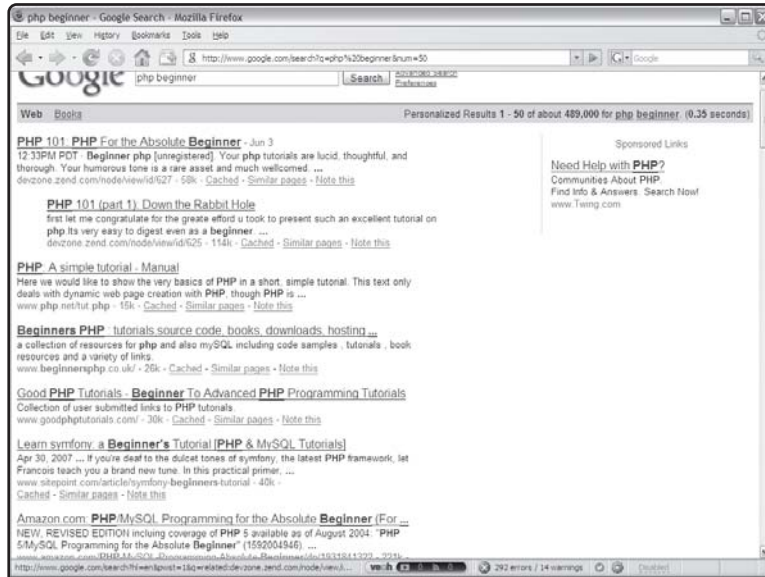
php beginner - Google Search - Mozilla Firefox

File Edit View History Bookmarks Tools Help

http://www.google.com/search?q=php%20beginner&num=50

Google

php beginner

Search

Advanced Search
Preferences

Web Books

Personalized Results 1 - 50 of about 489,000 for php beginner. (0.35 seconds)

PHP 101: PHP For the Absolute Beginner - Jun 3
12:33PM PDT · Beginner php [unregistered]. Your php tutorials are lucid, thoughtful, and thorough. Your humorous tone is a rare asset and much wellcomed. ...
devzone.zend.com/node/view/id/627 - 58k - Cached - Similar pages - Note this

PHP 101 (part 1): Down the Rabbit Hole
first let me congratulate for the greate efford u took to present such an excellent tutorial on php.Its very easy to digest even as a beginner. ...
devzone.zend.com/node/view/id/625 - 114k - Cached - Similar pages - Note this

PHP: A simple tutorial - Manual
Here we would like to show the very basics of PHP in a short, simple tutorial. This text only deals with dynamic web page creation with PHP, though PHP is ...
www.php.net/tut.php - 15k - Cached - Similar pages - Note this

Beginners PHP : tutorials,source code, books, downloads, hosting ...
a collection of resources for php and also mySQL includng code samples , tutorials , book resources and a variety of links.
www.beginnersphp.co.uk/ - 26k - Cached - Similar pages - Note this

Good PHP Tutorials - Beginner To Advanced PHP Programming Tutorials
Collection of user submitted links to PHP tutorials.
www.goodphptutorials.com/ - 30k - Cached - Similar pages - Note this

Learn symfony: a Beginner's Tutorial [PHP & MySQL Tutorials]
Apr 30, 2007 ... If you're deaf to the dulcet tones of symfony, the latest PHP framework, let Francois teach you a brand new tune. In this practical primer, ...
www.sitepoint.com/article/symfony-beginners-tutorial - 40k -
Cached - Similar pages - Note this

Amazon.com: PHP/MySQL Programming for the Absolute Beginner (For ...
NEW, REVISED EDITION incluing coverage of PHP 5 available as of August 2004: "PHP 5/MySQL Programming for the Absolute Beginner" (1592004946). ...
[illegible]

Sponsored Links

Need Help with PHP?
Communities About PHP.
Find Info & Answers. Search Now!
www.Twing.com

http://www.google.com/search?hl=en&post=1&q=related:devzone.zend.com/node/view/i...

292 errors / 14 warnings

Disabled